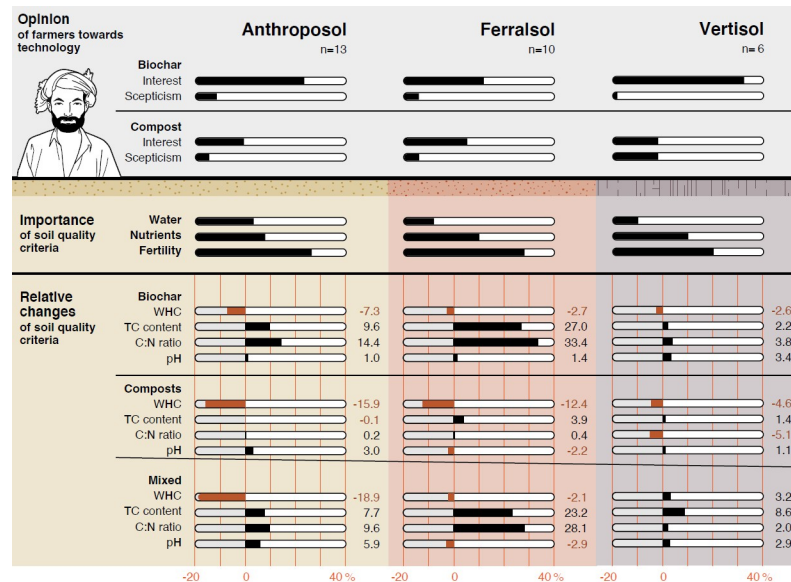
Opinion of farmers towards technology

Anthroposol n=13

Ferralsol n=10

Vertisol n= 6

Biochar
Interest
Scepticism

Compost
Interest
Scepticism

Importance of soil quality criteria

Water
Nutrients
Fertility

Relative changes of soil quality criteria

Biochar

| | Anthroposol | Ferralsol | Vertisol |
|---|---|---|---|
| WHC | -7.3 | -2.7 | -2.6 |
| TC content | 9.6 | 27.0 | 2.2 |
| C:N ratio | 14.4 | 33.4 | 3.8 |
| pH | 1.0 | 1.4 | 3.4 |

Composts

| | Anthroposol | Ferralsol | Vertisol |
|---|---|---|---|
| WHC | -15.9 | -12.4 | -4.6 |
| TC content | -0.1 | 3.9 | 1.4 |
| C:N ratio | 0.2 | 0.4 | -5.1 |
| pH | 3.0 | -2.2 | 1.1 |

Mixed

| | Anthroposol | Ferralsol | Vertisol |
|---|---|---|---|
| WHC | -18.9 | -2.1 | 3.2 |
| TC content | 7.7 | 23.2 | 8.6 |
| C:N ratio | 9.6 | 28.1 | 2.0 |
| pH | 5.9 | -2.9 | 2.9 |

-20 0 40 % -20 0 40 % -20 0 40 %